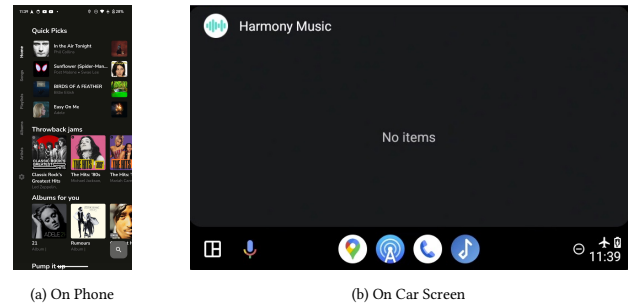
Quick Picks

Home

Songs

Playlists

Albums

Artists

In the Air Tonight

Sunflower (Spider-Man...

BIRDS OF A FEATHER

Easy On Me

Throwback jams

Classic Rock's Greatest Hits

The Hits '80s

The Hits

Albums for you

21

Rumours

Pump it up

Harmony Music

No items

11:39

(a) On Phone

(b) On Car Screen